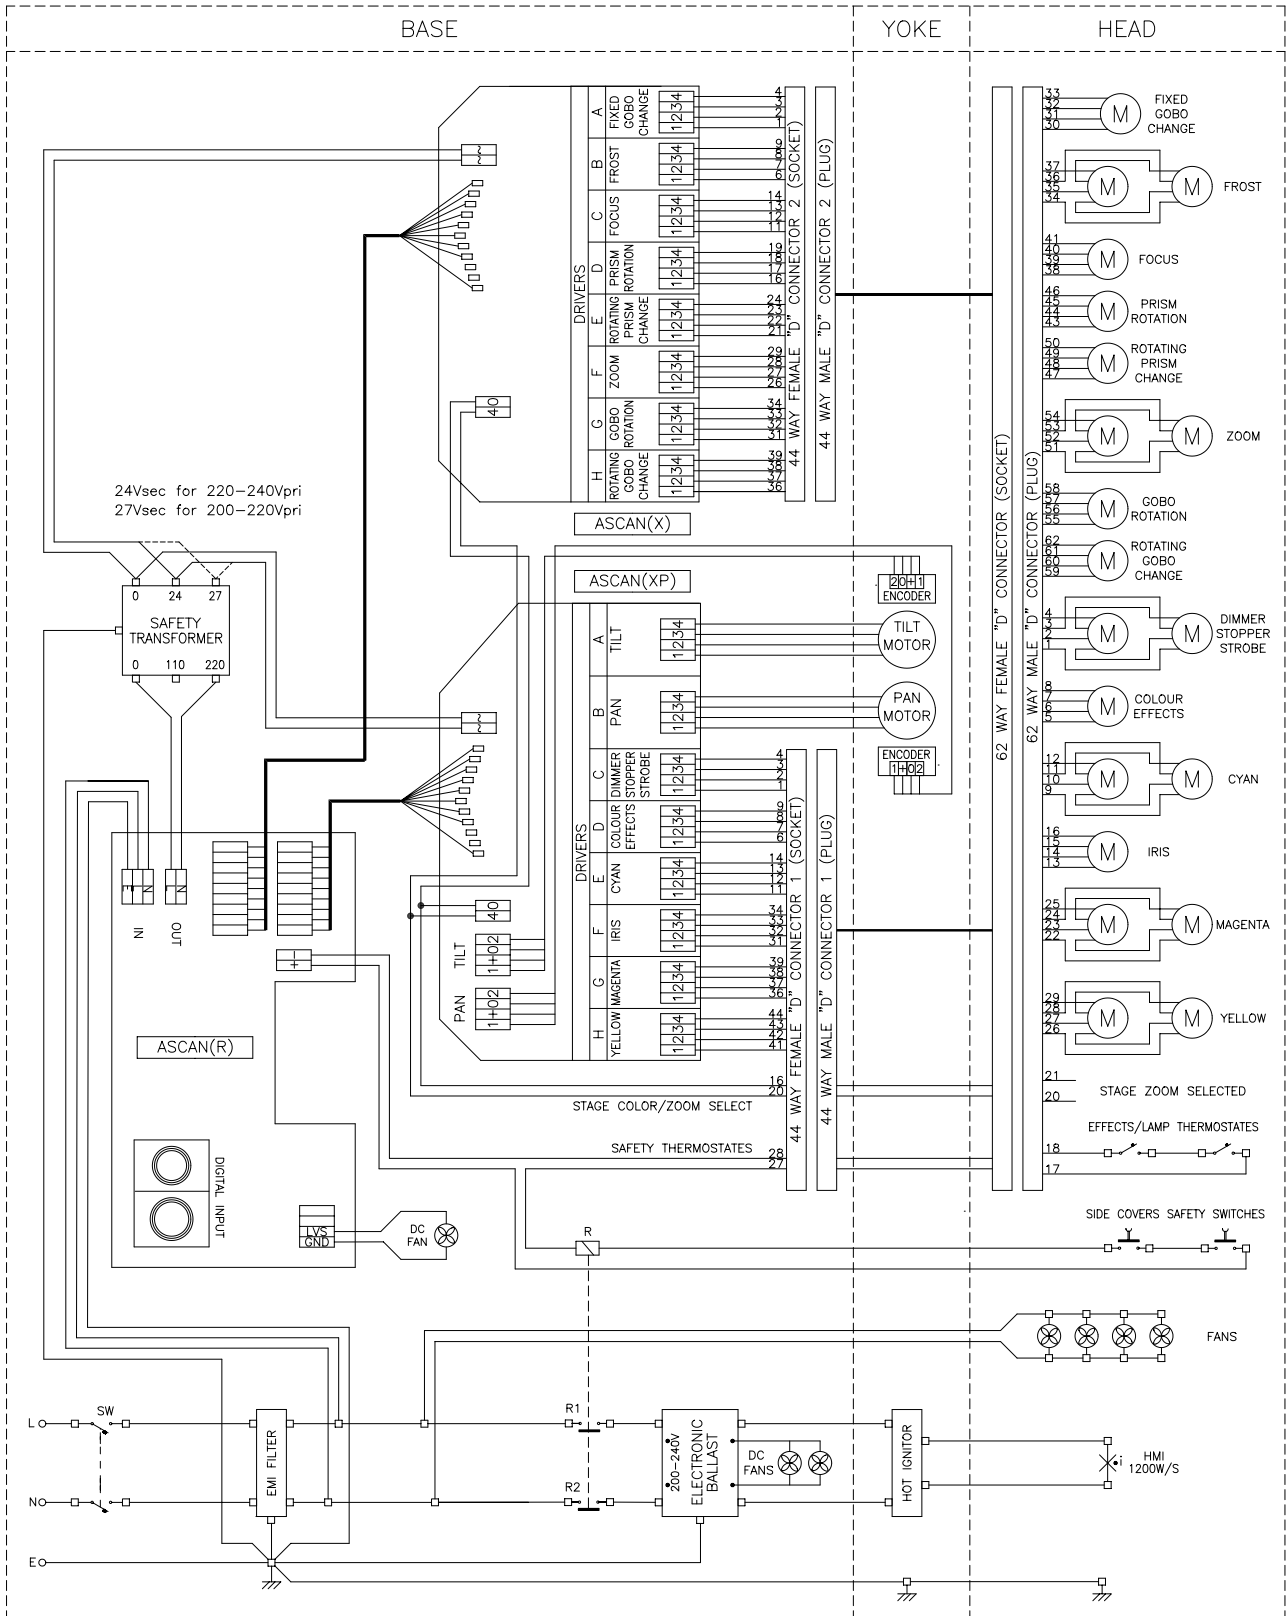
BASE

YOKE

HEAD

DRIVERS

A FIXED GOBO CHANGE 1234

B FROST 1234

C FOCUS 1234

D PRISM ROTATION 1234

E ROTATING PRISM CHANGE 1234

F ZOOM 1234

G GOBO ROTATION 1234

H ROTATING GOBO CHANGE 1234

4 3 2 1
9 8 7 6
14 13 12 11
19 18 17 16
24 23 22 21
29 28 27 26
34 33 32 31
39 38 37 36

44 WAY FEMALE "D" CONNECTOR 2 (SOCKET)

44 WAY MALE "D" CONNECTOR 2 (PLUG)

40

ASCAN(X)

24Vsec for 220–240Vpri
27Vsec for 200–220Vpri

0 24 27
SAFETY TRANSFORMER
0 110 220

ASCAN(XP)

20+1
ENCODER

DRIVERS

A TILT 1234

B PAN 1234

C DIMMER STOPPER STROBE 1234

D COLOUR EFFECTS 1234

E CYAN 1234

F IRIS 1234

G MAGENTA 1234

H YELLOW 1234

TILT MOTOR

PAN MOTOR

ENCODER
1+02

4 3 2 1
9 8 7 6
14 13 12 11
34 33 32 31
39 38 37 36
44 43 42 41

44 WAY FEMALE "D" CONNECTOR 1 (SOCKET)

44 WAY MALE "D" CONNECTOR 1 (PLUG)

IN

OUT

40

TILT 1+02

PAN 1+02

ASCAN(R)

16
20
STAGE COLOR/ZOOM SELECT

SAFETY THERMOSTATES
28
27

DIGITAL INPUT

LVS
GND
DC FAN

62 WAY FEMALE "D" CONNECTOR (SOCKET)

62 WAY MALE "D" CONNECTOR (PLUG)

33 32 31 30 M FIXED GOBO CHANGE

37 36 35 34 M M FROST

41 40 39 38 M FOCUS

46 45 44 43 M PRISM ROTATION

50 49 48 47 M ROTATING PRISM CHANGE

54 53 52 51 M M ZOOM

58 57 56 55 M GOBO ROTATION

62 61 60 59 M ROTATING GOBO CHANGE

4 3 2 1 M M DIMMER STOPPER STROBE

8 7 6 5 M COLOUR EFFECTS

12 11 10 9 M M CYAN

16 15 14 13 M IRIS

25 24 23 22 M M MAGENTA

29 28 27 26 M M YELLOW

21 20 STAGE ZOOM SELECTED

EFFECTS/LAMP THERMOSTATES
18
17

SIDE COVERS SAFETY SWITCHES

R

FANS

L
SW
N
E

EMI FILTER

R1
R2

200–240V ELECTRONIC BALLAST

DC FANS

HOT IGNITOR

HMI 1200W/S